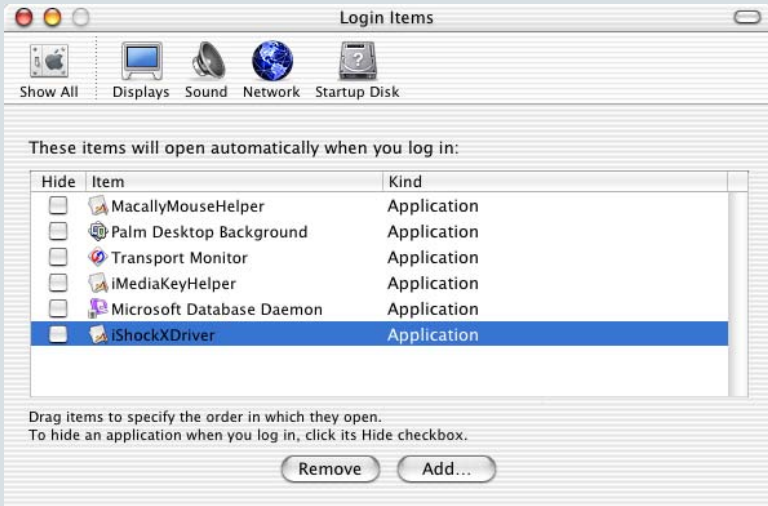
Login Items

Show All Displays Sound Network Startup Disk

These items will open automatically when you log in:

| Hide | Item | Kind |
|---|---|---|
| | MacallyMouseHelper | Application |
| | Palm Desktop Background | Application |
| | Transport Monitor | Application |
| | iMediaKeyHelper | Application |
| | Microsoft Database Daemon | Application |
| | iShockXDriver | Application |

Drag items to specify the order in which they open.
To hide an application when you log in, click its Hide checkbox.

Remove Add...